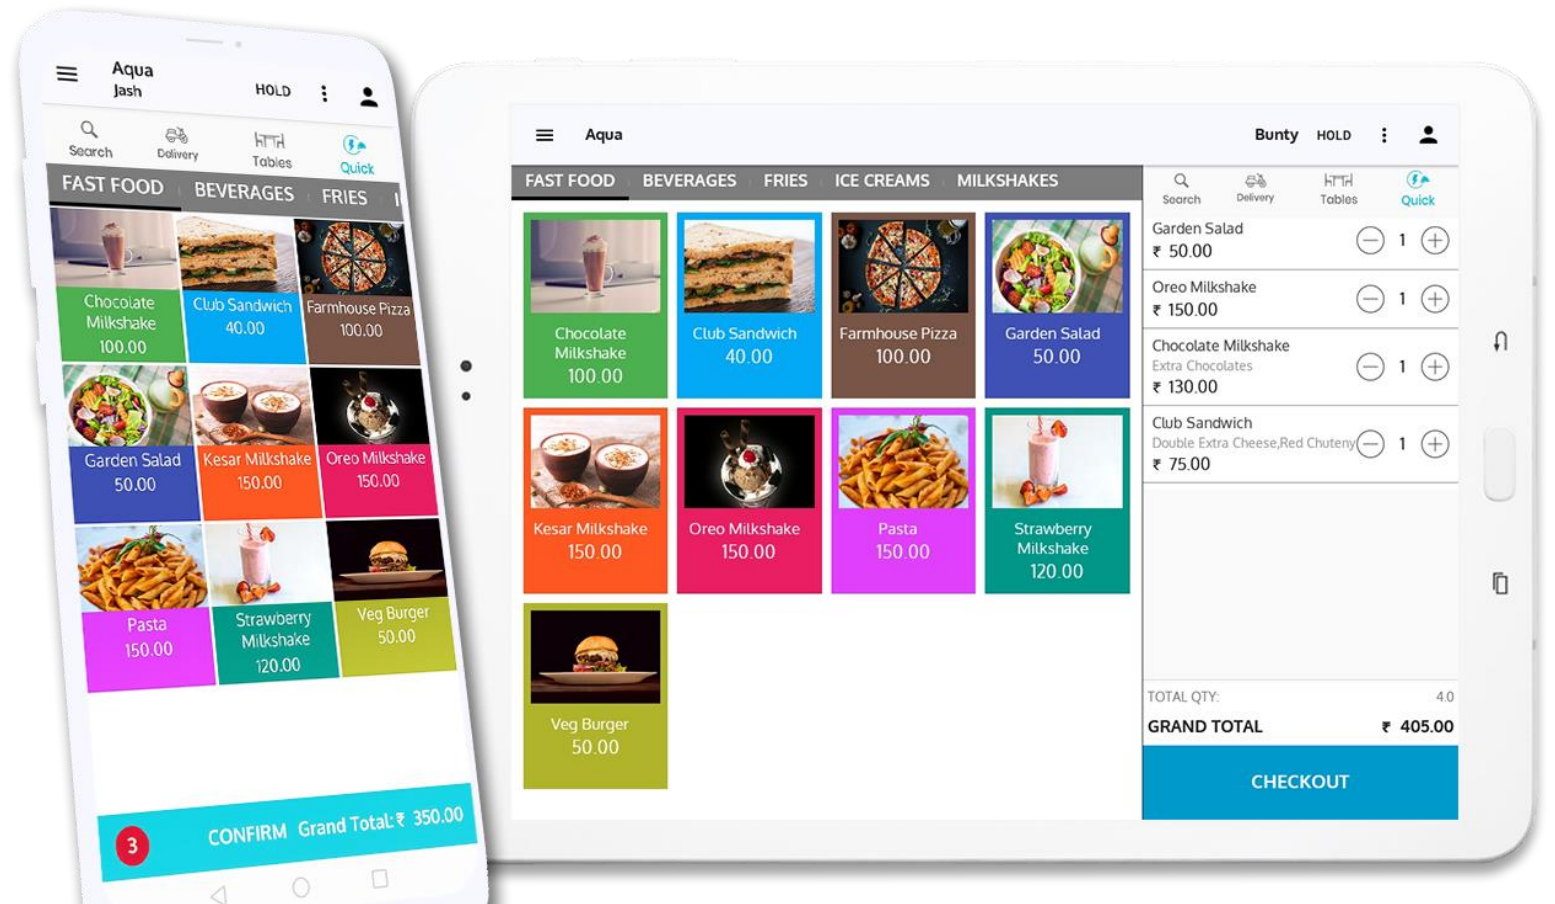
Aqua
Jash
HOLD

Search
Delivery
Tables
Quick

FAST FOOD
BEVERAGES
FRIES

Chocolate Milkshake
100.00

Club Sandwich
40.00

Farmhouse Pizza
100.00

Garden Salad
50.00

Kesar Milkshake
150.00

Oreo Milkshake
150.00

Pasta
150.00

Strawberry Milkshake
120.00

Veg Burger
50.00

3
CONFIRM
Grand Total: ₹ 350.00

Aqua
Bunty
HOLD

FAST FOOD
BEVERAGES
FRIES
ICE CREAMS
MILKSHAKES

Chocolate Milkshake
100.00

Club Sandwich
40.00

Farmhouse Pizza
100.00

Garden Salad
50.00

Kesar Milkshake
150.00

Oreo Milkshake
150.00

Pasta
150.00

Strawberry Milkshake
120.00

Veg Burger
50.00

Search
Delivery
Tables
Quick

Garden Salad
₹ 50.00
1

Oreo Milkshake
₹ 150.00
1

Chocolate Milkshake
Extra Chocolates
₹ 130.00
1

Club Sandwich
Double Extra Cheese,Red Chutney
₹ 75.00
1

TOTAL QTY:
4.0
GRAND TOTAL
₹ 405.00

CHECKOUT